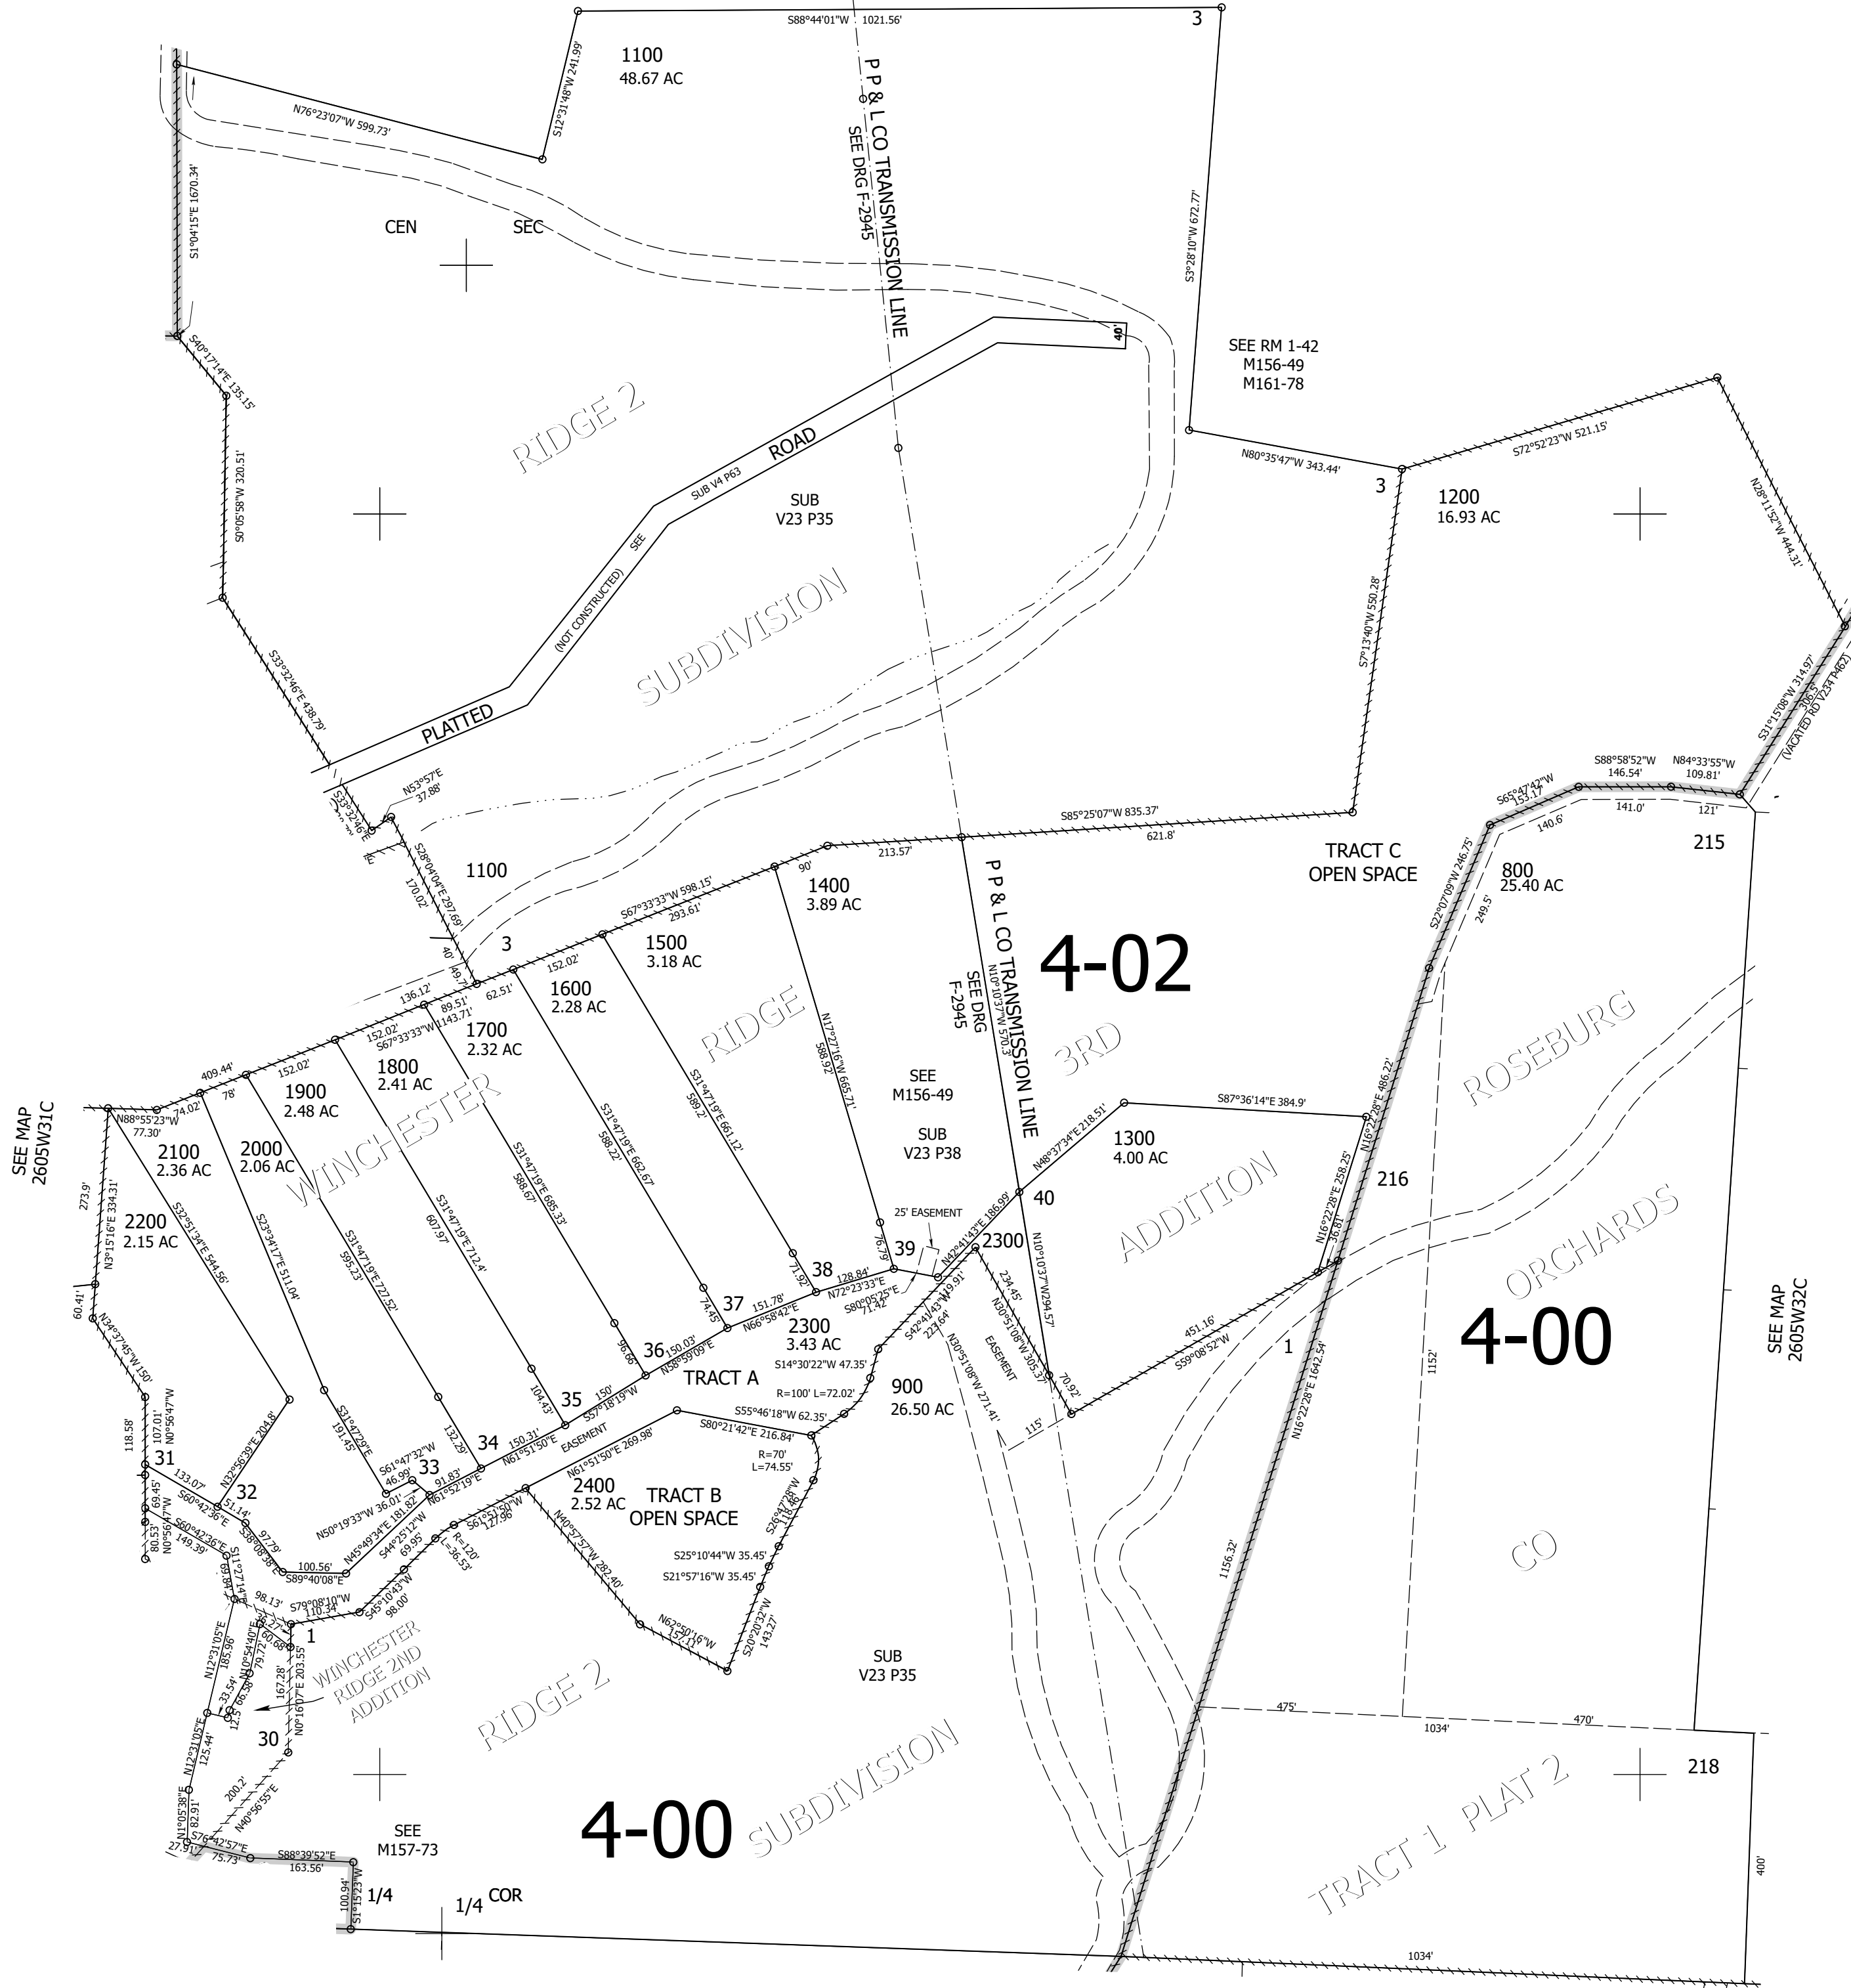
S88°44'01"W 1021.56'
3
1100
48.67 AC
S12°31'48"W 241.99'
N76°23'07"W 599.73'
P P & L CO TRANSMISSION LINE
SEE DRG F-2945
S1°04'15"E 1670.34'
CEN
SEC
S3°28'10"W 672.77'
40'
SEE RM 1-42
M156-49
M161-78
S40°17'14"E 135.15'
RIDGE 2
ROAD
SUB V4 P63
SUB
V23 P35
N80°35'47"W 343.44'
3
S72°52'23"W 521.15'
1200
16.93 AC
N28°11'52"W 444.31'
S0°05'58"W 320.51'
SEE
(NOT CONSTRUCTED)
SUBDIVISION
S7°13'40"W 550.28'
S33°32'46"E 438.79'
PLATTED
S31°15'08"W 314.97'
(VACATED RD V234 P462)
S65°47'42"W 153.17'
S88°58'52"W 146.54'
N84°33'55"W 109.81'
141.0'
121'
140.6'
N53°57'E 37.88'
S85°25'07"W 835.37'
621.8'
S28°04'04"E 297.69'
1100
213.57'
90'
TRACT C
OPEN SPACE
215
800
25.40 AC
S22°07'09"W 246.75'
249.5'
170.02'
1400
3.89 AC
S67°33'33"W 598.15'
293.61'
P P & L CO TRANSMISSION LINE
SEE DRG F-2945
N10°10'37"W 570.3'
4-02
3
1500
3.18 AC
40'
49.7'
62.51'
152.02'
1600
2.28 AC
136.12'
89.51'
S67°33'33"W 1143.71'
1700
2.32 AC
RIDGE
3RD
ROSEBURG
152.02'
152.02'
1800
2.41 AC
N17°27'16"W 665.71'
588.92'
S31°47'19"E 661.12'
589.2'
409.44'
78'
1900
2.48 AC
SEE
M156-49
S87°36'14"E 384.9'
N16°22'28"E 486.22'
N88°55'23"W 77.30'
74.02'
SEE MAP 2605W31C
2100
2.36 AC
2000
2.06 AC
WINCHESTER
S31°47'19"E 662.67'
588.22'
S31°47'19"E 685.33'
588.67'
SUB
V23 P38
N48°37'34"E 218.51'
1300
4.00 AC
40
ADDITION
216
273.9'
2200
2.15 AC
N3°15'16"E 334.31'
S32°51'34"E 544.56'
S23°34'17"E 511.04'
S31°47'19"E 727.52'
595.23'
S31°47'19"E 712.4'
607.97'
25' EASEMENT
39
N42°41'43"E 186.99'
2300
N16°22'28"E 258.25'
36.81'
ORCHARDS
38
71.92'
76.79'
128.84'
N72°23'33"E
S80°05'25"E 71.42'
N10°10'37"W 294.57'
N30°51'08"W 305.37'
234.45'
60.41'
37
151.78'
N66°58'42"E
74.45'
2300
3.43 AC
S42°41'43"W 119.91'
223.64'
EASEMENT
451.16'
S59°08'52"W
1
4-00
SEE MAP 2605W32C
N34°37'45"W 150'
36
150.03'
N58°59'09"E
96.66'
S14°30'22"W 47.35'
TRACT A
R=100' L=72.02'
900
26.50 AC
N30°51'08"W 271.41'
70.92'
1152'
35
150'
S57°18'19"W
104.43'
S55°46'18"W 62.35'
S80°21'42"E 216.84'
115'
N16°22'28"E 1642.54'
118.58'
107.01'
N0°56'47"W
31
N32°56'39"E 204.8'
S31°47'19"E 191.45'
132.29'
34
150.31'
N61°51'50"E
EASEMENT
R=70'
L=74.55'
133.07'
32
S61°47'32"W 46.99'
33
91.83'
N61°52'19"E
N61°51'50"E 269.98'
2400
2.52 AC
TRACT B
OPEN SPACE
S26°47'28"W 118.46'
CO
69.45'
S60°42'36"E 51.14'
80.53'
N0°56'47"W
S60°42'36"E 149.39'
S38°08'38"E 97.79'
N50°19'33"W 36.01'
N45°49'34"E 181.82'
S44°25'12"W 69.95'
R=120' L=36.53'
S61°51'50"W 127.96'
N40°57'57"W 282.40'
S25°10'44"W 35.45'
S21°57'16"W 35.45'
100.56'
S89°40'08"E
S1°27'14"E 88.84'
98.13'
S79°08'10"W 110.34'
S45°10'43"W 98.00'
N62°50'16"W 157.11'
S20°20'32"W 143.27'
1156.32'
1
N0°54'40"E 60.68'
79.72'
N12°31'05"E 185.96'
66.58'
33.54'
12.5'
WINCHESTER RIDGE 2ND ADDITION
167.28'
N0°16'07"E 203.55'
SUB
V23 P35
475'
1034'
470'
30
RIDGE 2
N12°31'05"E 125.44'
200.2'
N40°56'55"E
218
N11°05'38"E 82.91'
27.91'
S76°42'57"E 75.73'
S88°39'52"E 163.56'
SEE
M157-73
4-00
SUBDIVISION
TRACT 1, PLAT 2
400'
S1°15'23"W 100.94'
1/4
1/4
COR
1034'